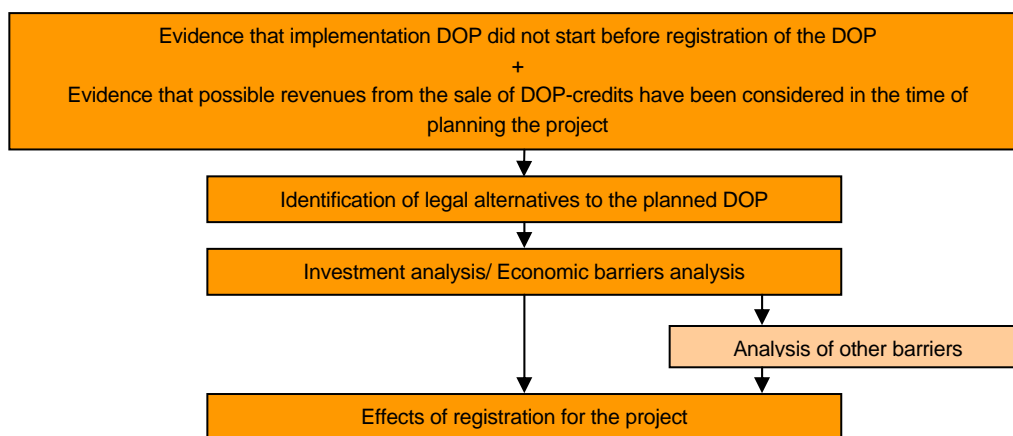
Evidence that implementation DOP did not start before registration of the DOP
+
Evidence that possible revenues from the sale of DOP-credits have been considered in the time of planning the project

Identification of legal alternatives to the planned DOP

Investment analysis/ Economic barriers analysis

Analysis of other barriers

Effects of registration for the project